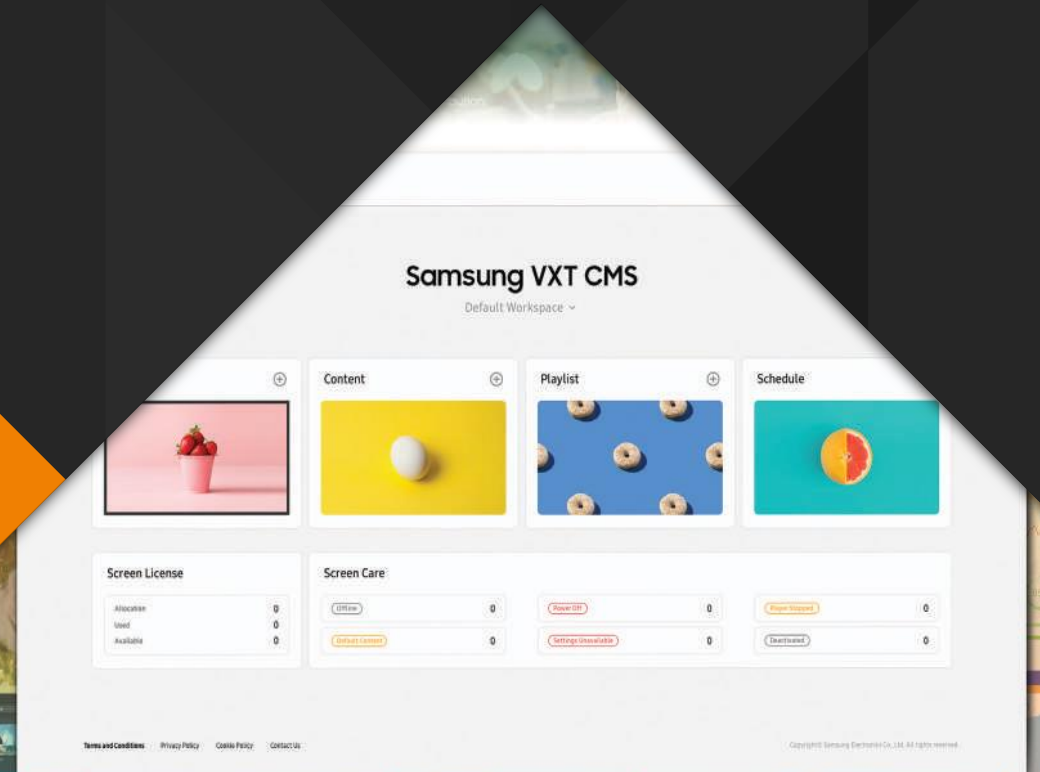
Samsung VXT CMS

Default Workspace ⌄

Content

Playlist

Schedule

Screen License

| Allocation | 0 |
|---|---|
| Used | 0 |
| Available | 0 |

Screen Care

| Offline | 0 | Power Off | 0 | Player Stopped | 0 |
|---|---|---|---|---|---|
| Default Content | 0 | Settings Unavailable | 0 | Deactivated | 0 |

Terms and Conditions Privacy Policy Cookie Policy Contact Us

Copyright© Samsung Electronics Co., Ltd. All rights reserved.